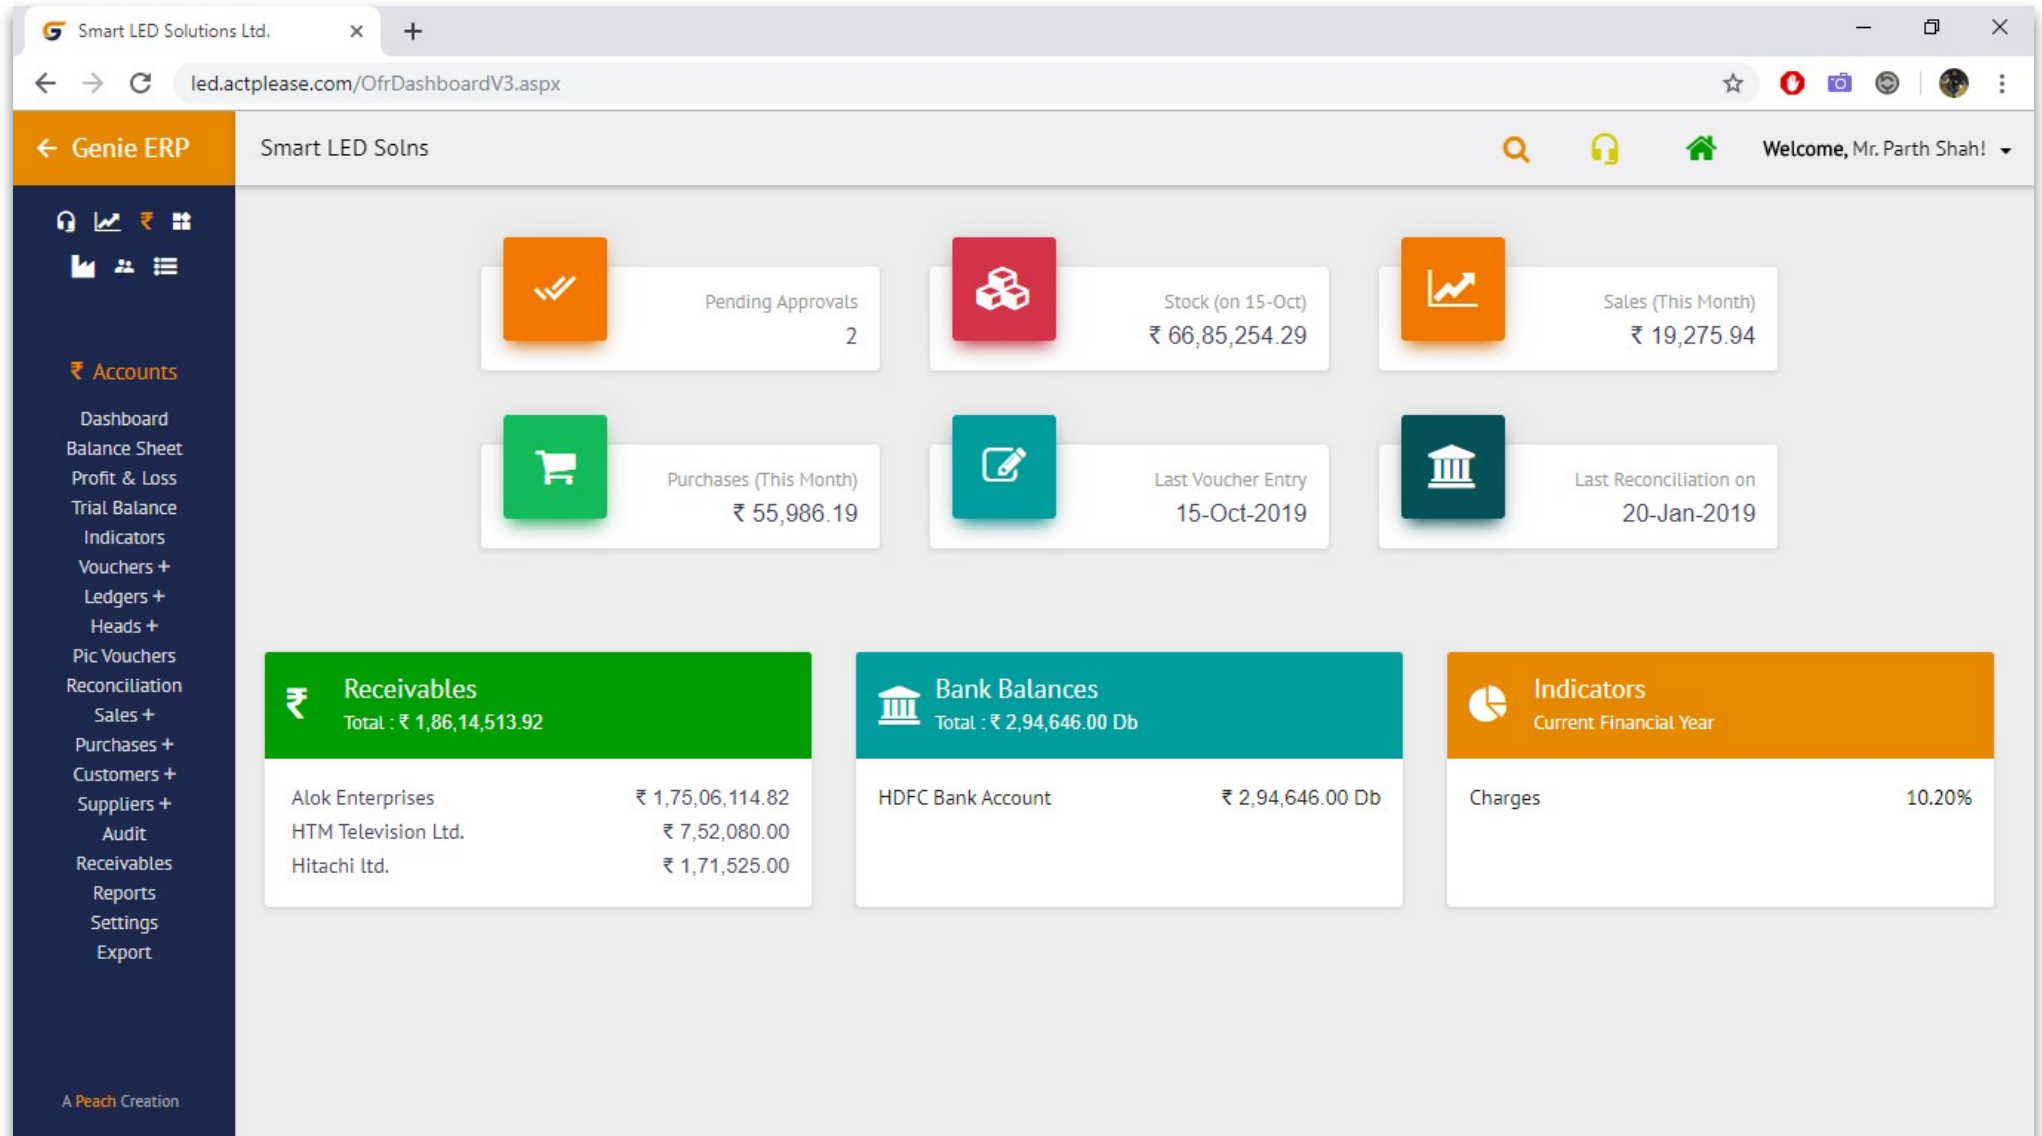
Smart LED Solutions Ltd.

led.actplease.com/OfrDashboardV3.aspx

Genie ERP

Smart LED Solns

Welcome, Mr. Parth Shah!

₹ Accounts

Dashboard
Balance Sheet
Profit & Loss
Trial Balance
Indicators
Vouchers +
Ledgers +
Heads +
Pic Vouchers
Reconciliation
Sales +
Purchases +
Customers +
Suppliers +
Audit
Receivables
Reports
Settings
Export

A Peach Creation

Pending Approvals
2

Stock (on 15-Oct)
₹ 66,85,254.29

Sales (This Month)
₹ 19,275.94

Purchases (This Month)
₹ 55,986.19

Last Voucher Entry
15-Oct-2019

Last Reconciliation on
20-Jan-2019

Receivables
Total : ₹ 1,86,14,513.92

| Alok Enterprises | ₹ 1,75,06,114.82 |
|---|---|
| HTM Television Ltd. | ₹ 7,52,080.00 |
| Hitachi ltd. | ₹ 1,71,525.00 |

Bank Balances
Total : ₹ 2,94,646.00 Db

| HDFC Bank Account | ₹ 2,94,646.00 Db |
|---|---|

Indicators
Current Financial Year

| Charges | 10.20% |
|---|---|